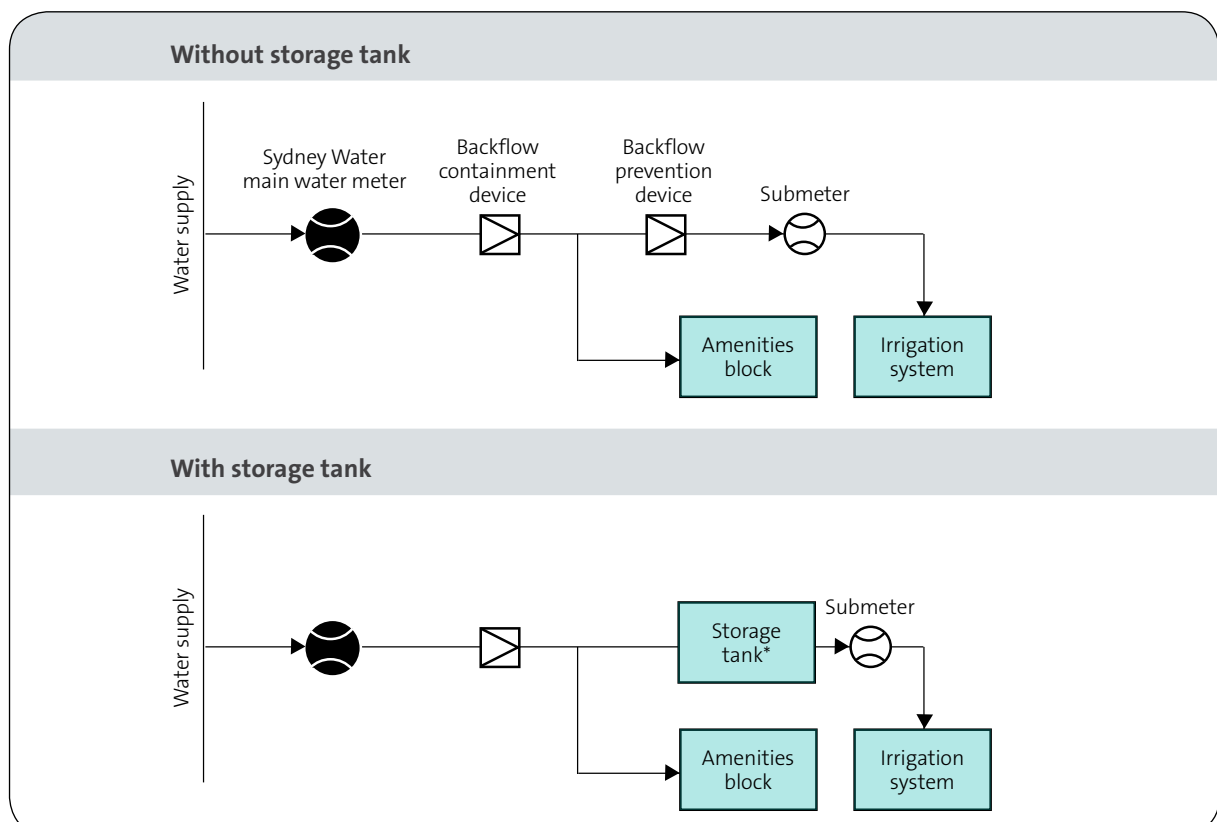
Without storage tank

Water supply

Sydney Water main water meter

Backflow containment device

Backflow prevention device

Submeter

Amenities block

Irrigation system

With storage tank

Water supply

Storage tank*

Submeter

Amenities block

Irrigation system